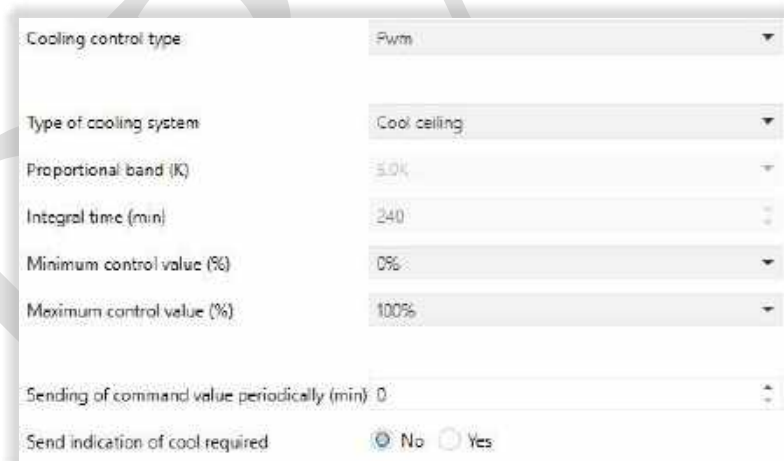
Cooling control type | Pwm

Type of cooling system | Cool ceiling

Proportional band (K) | 5.0K

Integral time (min) | 240

Minimum control value (%) | 0%

Maximum control value (%) | 100%

Sending of command value periodically (min) | 0

Send indication of cool required | No Yes